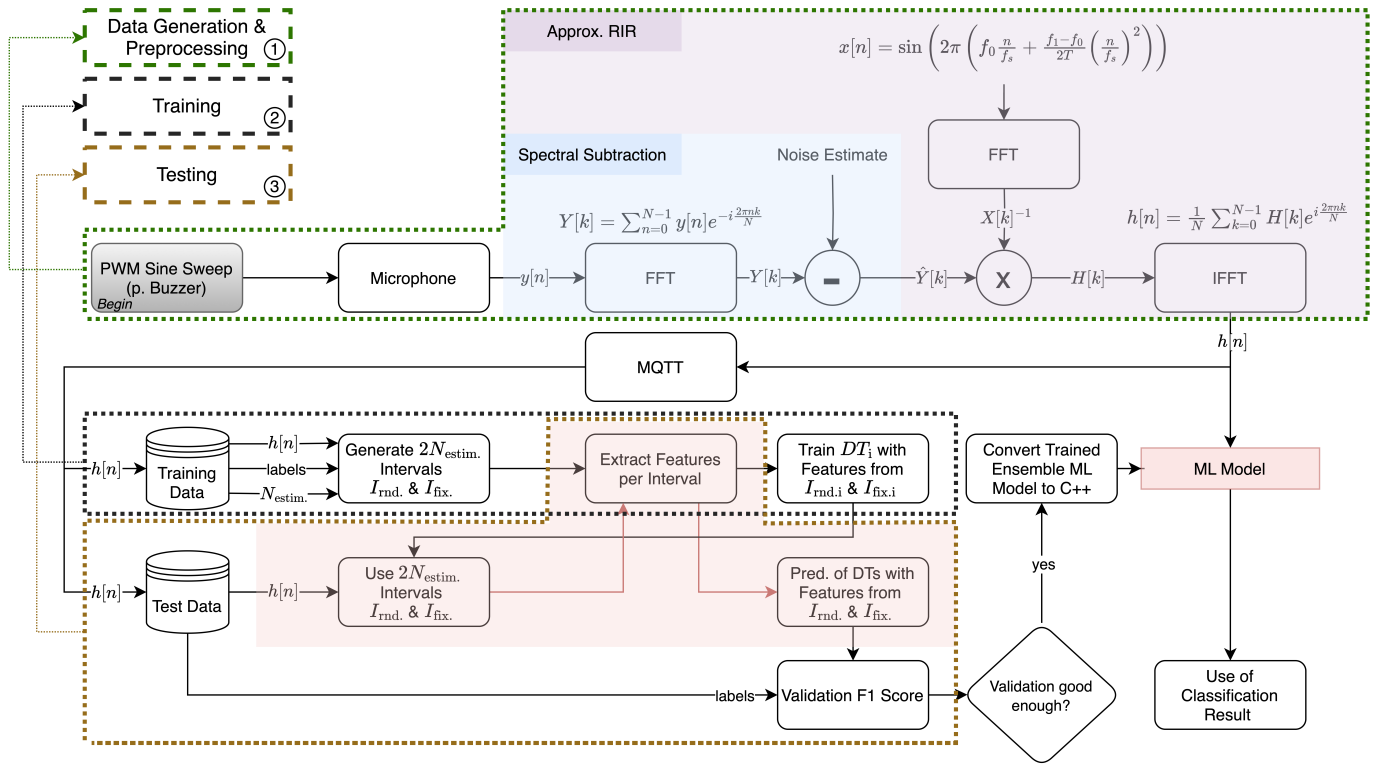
Data Generation & Preprocessing ①

Training ②

Testing ③

Approx. RIR

$x[n] = \sin\left(2\pi\left(f_0\frac{n}{f_s} + \frac{f_1-f_0}{2T}\left(\frac{n}{f_s}\right)^2\right)\right)$

FFT

Spectral Subtraction

Noise Estimate

$Y[k] = \sum_{n=0}^{N-1} y[n]e^{-i\frac{2\pi nk}{N}}$

$X[k]^{-1}$

$h[n] = \frac{1}{N}\sum_{k=0}^{N-1} H[k]e^{i\frac{2\pi nk}{N}}$

PWM Sine Sweep (p. Buzzer)

Begin

Microphone

$y[n]$

FFT

$Y[k]$

-

$\hat{Y}[k]$

X

$H[k]$

IFFT

$h[n]$

MQTT

$h[n]$

Training Data

$h[n]$

labels

$N_{\text{estim.}}$

Generate $2N_{\text{estim.}}$ Intervals $I_{\text{rnd.}}$ & $I_{\text{fix.}}$

Extract Features per Interval

Train $DT_{\text{i}}$ with Features from $I_{\text{rnd.i}}$ & $I_{\text{fix.i}}$

Convert Trained Ensemble ML Model to C++

ML Model

$h[n]$

Test Data

$h[n]$

Use $2N_{\text{estim.}}$ Intervals $I_{\text{rnd.}}$ & $I_{\text{fix.}}$

Pred. of DTs with Features from $I_{\text{rnd.}}$ & $I_{\text{fix.}}$

yes

labels

Validation F1 Score

Validation good enough?

Use of Classification Result